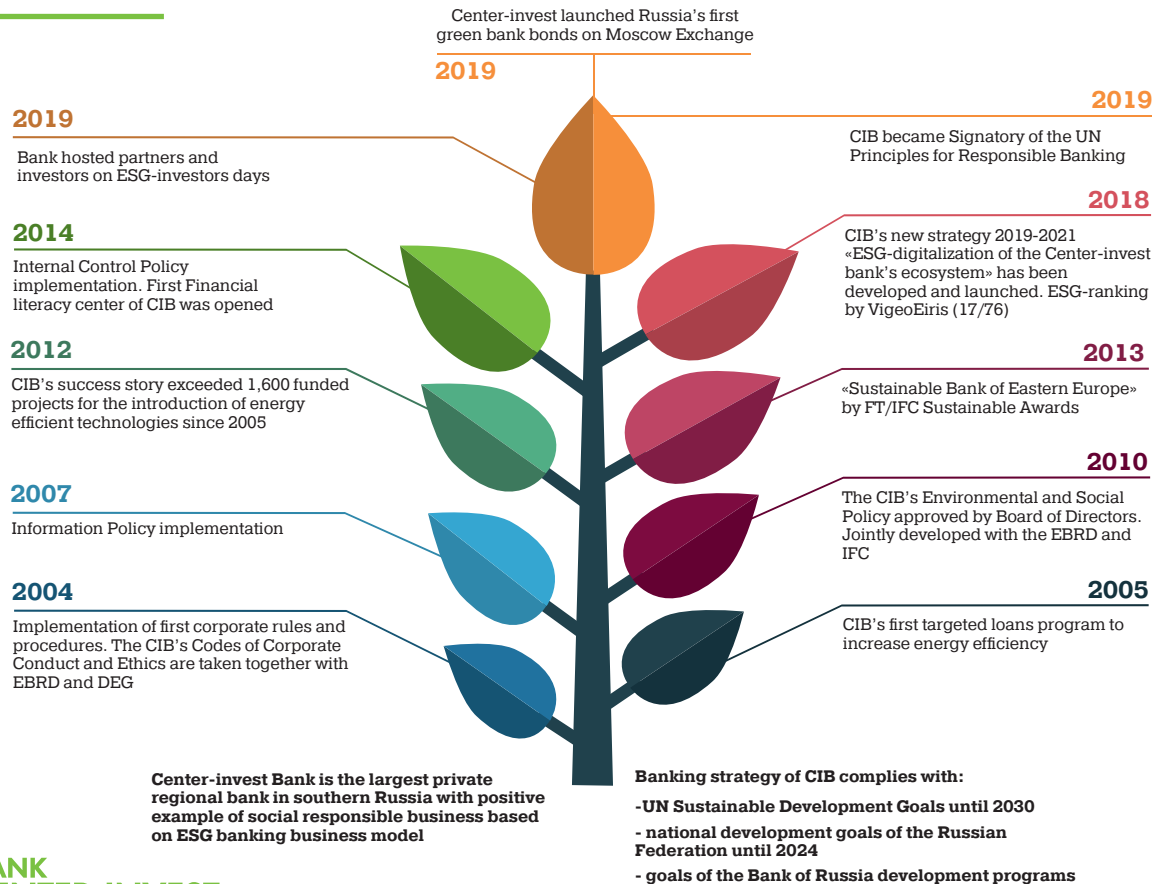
Center-invest launched Russia's first green bank bonds on Moscow Exchange

2019

2019

Bank hosted partners and investors on ESG-investors days

2019

CIB became Signatory of the UN Principles for Responsible Banking

2014

Internal Control Policy implementation. First Financial literacy center of CIB was opened

2018

CIB's new strategy 2019-2021 «ESG-digitalization of the Center-invest bank's ecosystem» has been developed and launched. ESG-ranking by VigeoEiris (17/76)

2012

CIB's success story exceeded 1,600 funded projects for the introduction of energy efficient technologies since 2005

2013

«Sustainable Bank of Eastern Europe» by FT/IFC Sustainable Awards

2007

Information Policy implementation

2010

The CIB's Environmental and Social Policy approved by Board of Directors. Jointly developed with the EBRD and IFC

2004

Implementation of first corporate rules and procedures. The CIB's Codes of Corporate Conduct and Ethics are taken together with EBRD and DEG

2005

CIB's first targeted loans program to increase energy efficiency

Center-invest Bank is the largest private regional bank in southern Russia with positive example of social responsible business based on ESG banking business model

Banking strategy of CIB complies with:

-UN Sustainable Development Goals until 2030

- national development goals of the Russian Federation until 2024

- goals of the Bank of Russia development programs

BANK
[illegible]